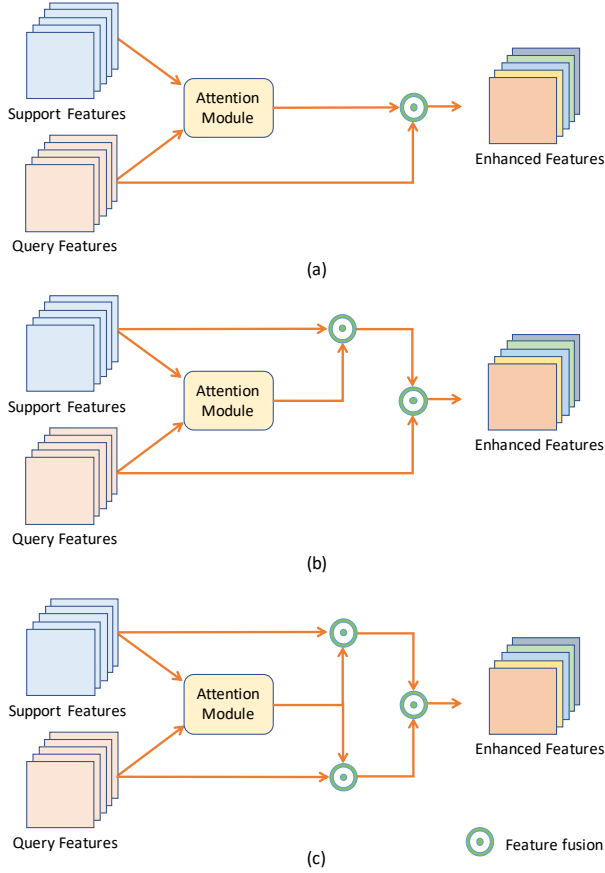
Support Features

Attention Module

Enhanced Features

Query Features

(a)

Support Features

Attention Module

Enhanced Features

Query Features

(b)

Support Features

Attention Module

Enhanced Features

Query Features

Feature fusion

(c)